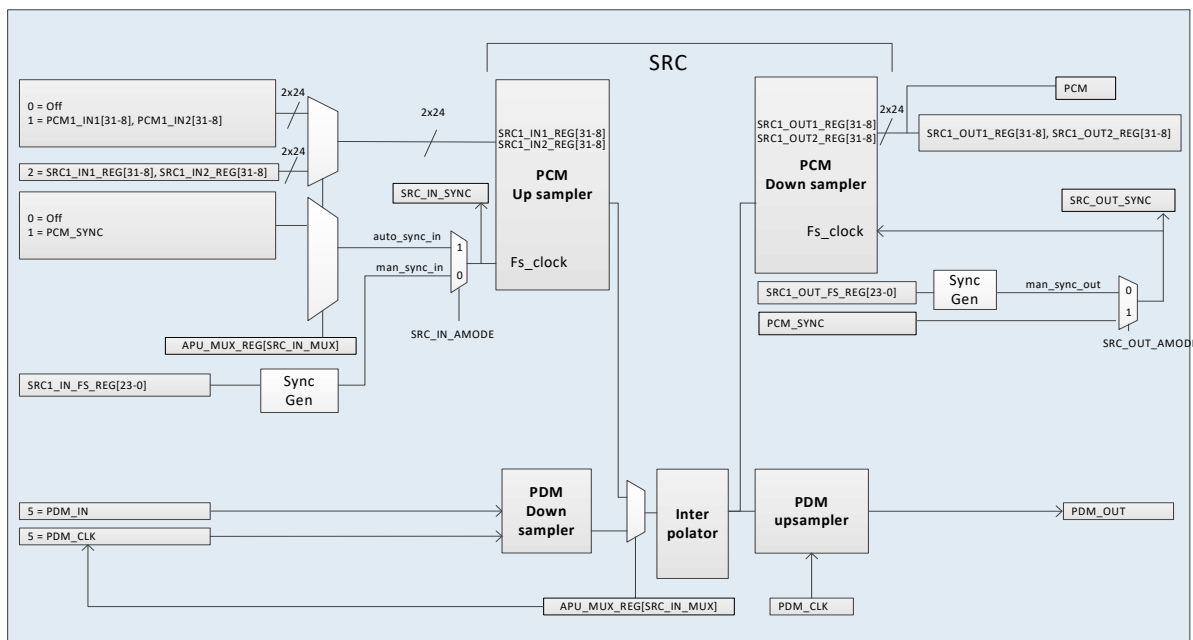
SRC

0 = Off
1 = PCM1_IN1[31-8], PCM1_IN2[31-8]

2x24

2x24

2x24

2 = SRC1_IN1_REG[31-8], SRC1_IN2_REG[31-8]

0 = Off
1 = PCM_SYNC

SRC1_IN1_REG[31-8]
SRC1_IN2_REG[31-8]

PCM
Up sampler

SRC_IN_SYNC

auto_sync_in

man_sync_in

1

0

Fs_clock

SRC_IN_AMODE

APU_MUX_REG[SRC_IN_MUX]

SRC1_IN_FS_REG[23-0]

Sync
Gen

SRC1_OUT1_REG[31-8]
SRC1_OUT2_REG[31-8]

2x24

PCM
Down sampler

Fs_clock

PCM

SRC1_OUT1_REG[31-8], SRC1_OUT2_REG[31-8]

SRC_OUT_SYNC

SRC1_OUT_FS_REG[23-0]

Sync
Gen

man_sync_out

0

1

PCM_SYNC

SRC_OUT_AMODE

5 = PDM_IN

5 = PDM_CLK

PDM
Down
sampler

Inter
polator

PDM
upsampler

PDM_OUT

APU_MUX_REG[SRC_IN_MUX]

PDM_CLK